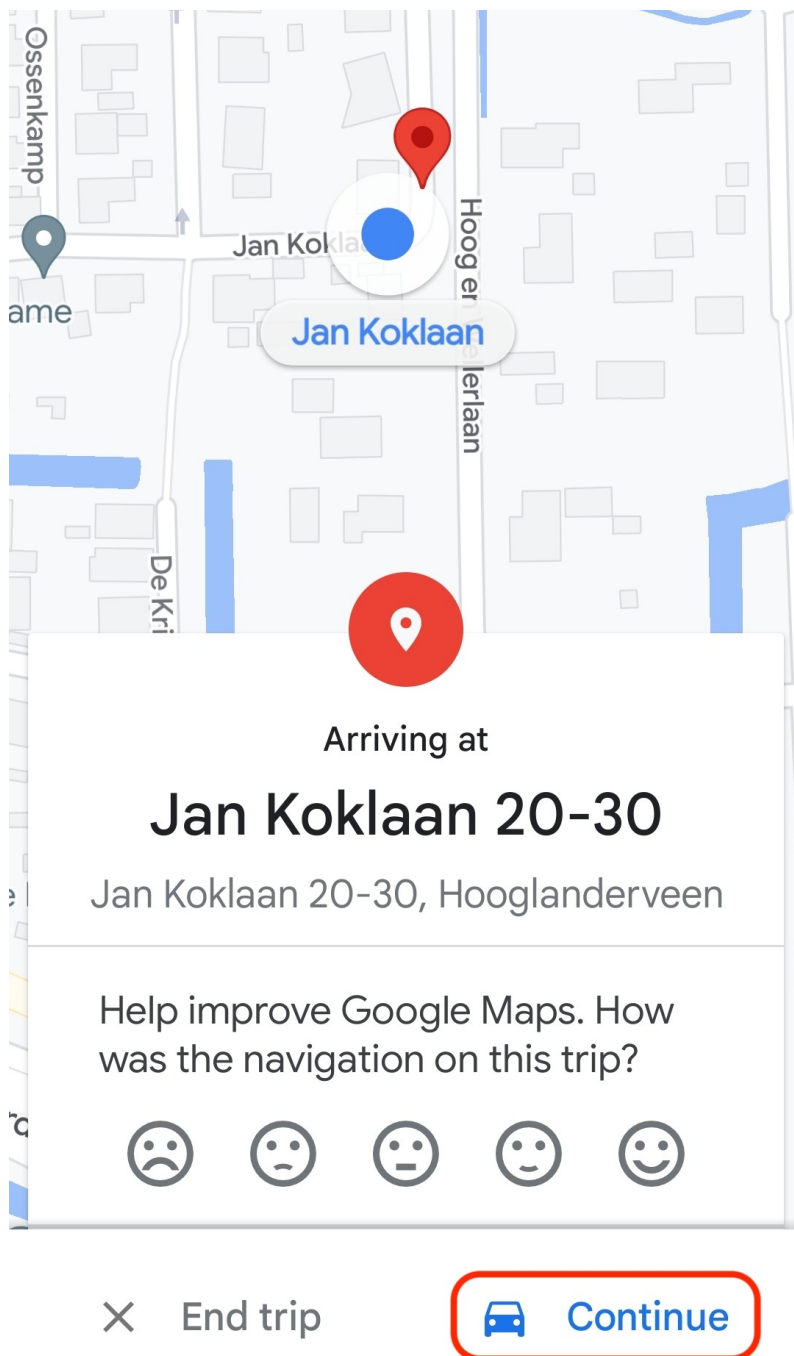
Ossenkamp

Jan Kokla

ame

Jan Koklaan

Hoog en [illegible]erlaan

De Kri

Arriving at

Jan Koklaan 20-30

Jan Koklaan 20-30, Hooglanderveen

Help improve Google Maps. How was the navigation on this trip?

× End trip

Continue